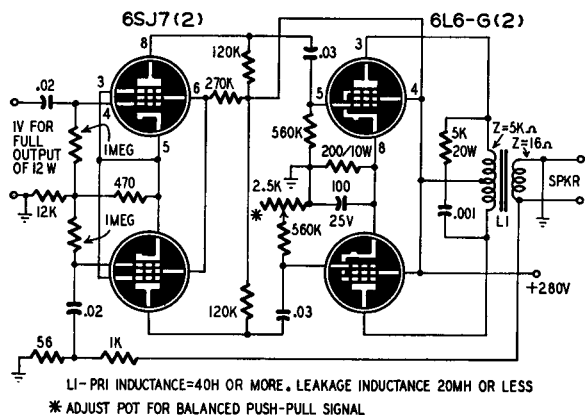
6SJ7(2)

6L6-G(2)

8

120K

.03

3

.02

3

6

270K

5

4

1V FOR FULL OUTPUT OF 12 W

4

560K

5K 20W

$Z=5K\Omega$

$Z=16\Omega$

1MEG

5

200/10W

8

470

2.5K

100

SPKR

12K

*

25V

.001

L1

1MEG

560K

+280V

120K

.03

.02

56

1K

L1-PRI INDUCTANCE=40H OR MORE. LEAKAGE INDUCTANCE 20MH OR LESS

* ADJUST POT FOR BALANCED PUSH-PULL SIGNAL